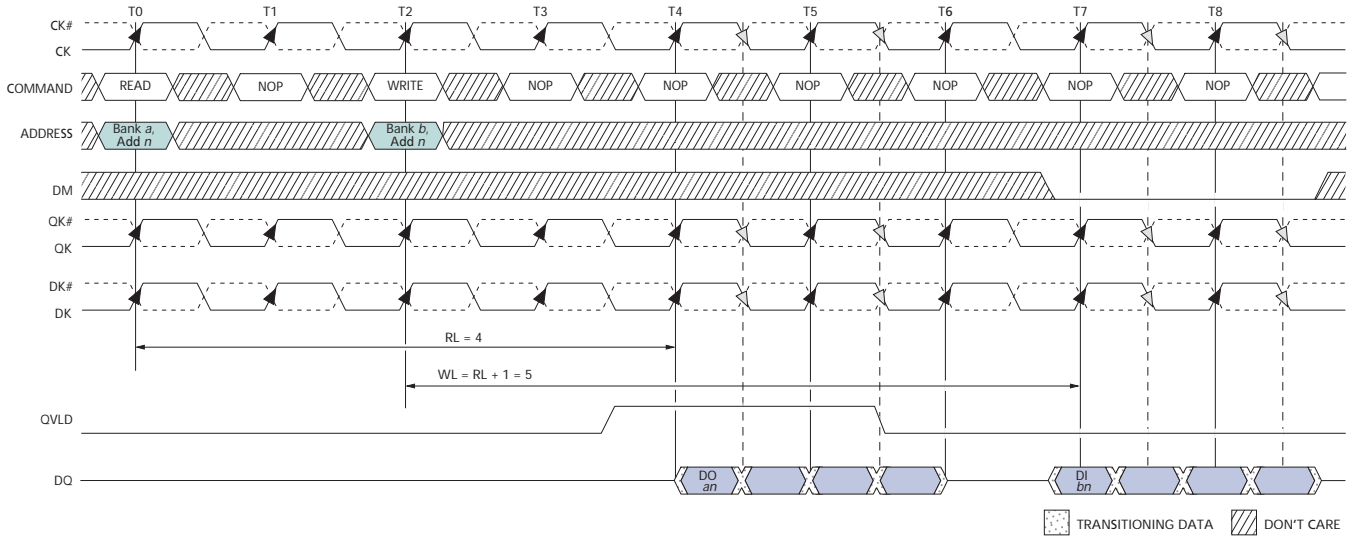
T0 T1 T2 T3 T4 T5 T6 T7 T8

CK#
CK

COMMAND READ NOP WRITE NOP NOP NOP NOP NOP NOP

ADDRESS Bank *a*, Add *n* Bank *b*, Add *n*

DM

QK#
QK

DK#
DK

RL = 4

WL = RL + 1 = 5

QVLD

DQ DO *an* DI *bn*

TRANSITIONING DATA DON'T CARE